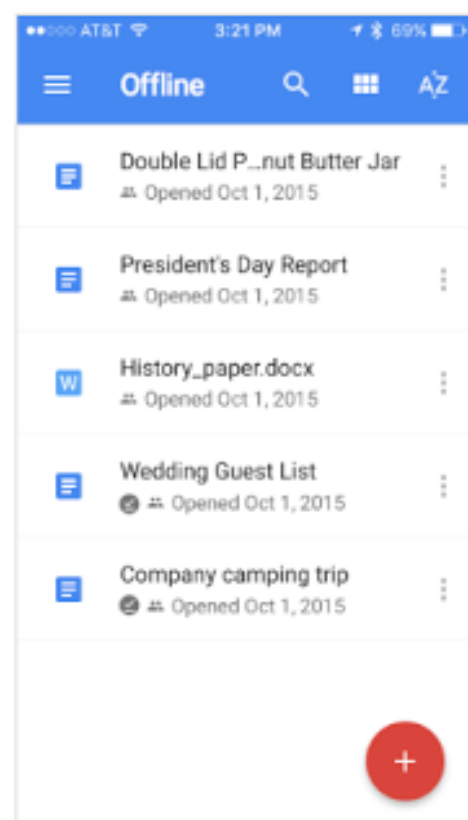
●●○○○ AT&T 3:21 PM 69%

Offline AZ

Double Lid P...nut Butter Jar
Opened Oct 1, 2015

President's Day Report
Opened Oct 1, 2015

W
History_paper.docx
Opened Oct 1, 2015

Wedding Guest List
Opened Oct 1, 2015

Company camping trip
Opened Oct 1, 2015

+